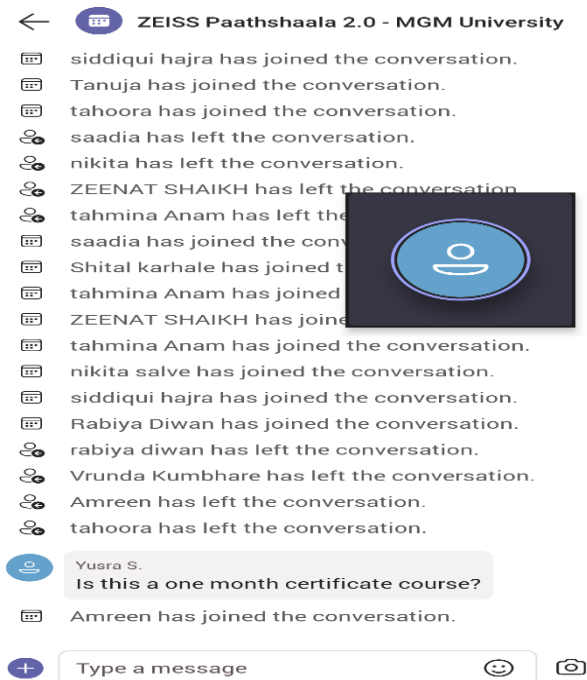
ZEISS Paathshaala 2.0 - MGM University

siddiqui hajra has joined the conversation.
Tanuja has joined the conversation.
tahoora has joined the conversation.
saadia has left the conversation.
nikita has left the conversation.
ZEENAT SHAIKH has left the conversation.
tahmina Anam has left the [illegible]
saadia has joined the conv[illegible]
Shital karhale has joined t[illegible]
tahmina Anam has joined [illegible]
ZEENAT SHAIKH has joine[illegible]
tahmina Anam has joined the conversation.
nikita salve has joined the conversation.
siddiqui hajra has joined the conversation.
Rabiya Diwan has joined the conversation.
rabiya diwan has left the conversation.
Vrunda Kumbhare has left the conversation.
Amreen has left the conversation.
tahoora has left the conversation.

Yusra S.
Is this a one month certificate course?

Amreen has joined the conversation.

Type a message